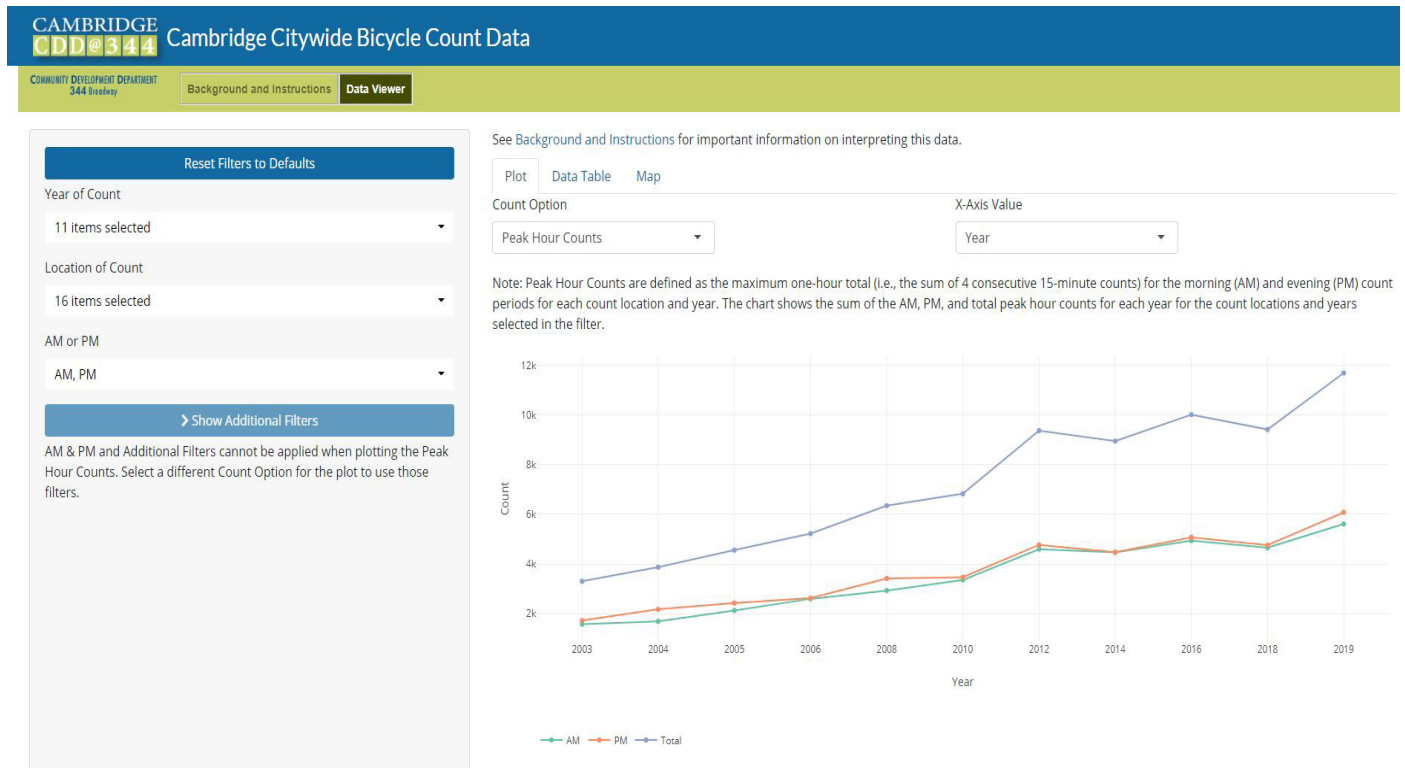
CAMBRIDGE
CDD@344
Cambridge Citywide Bicycle Count Data

COMMUNITY DEVELOPMENT DEPARTMENT
344 Broadway

Background and Instructions
Data Viewer

Reset Filters to Defaults

Year of Count
11 items selected

Location of Count
16 items selected

AM or PM
AM, PM

› Show Additional Filters

AM & PM and Additional Filters cannot be applied when plotting the Peak Hour Counts. Select a different Count Option for the plot to use those filters.

See Background and Instructions for important information on interpreting this data.

Plot
Data Table
Map

Count Option
Peak Hour Counts

X-Axis Value
Year

Note: Peak Hour Counts are defined as the maximum one-hour total (i.e., the sum of 4 consecutive 15-minute counts) for the morning (AM) and evening (PM) count periods for each count location and year. The chart shows the sum of the AM, PM, and total peak hour counts for each year for the count locations and years selected in the filter.

12k
10k
8k
6k
4k
2k
Count

2003 2004 2005 2006 2008 2010 2012 2014 2016 2018 2019
Year

AM PM Total